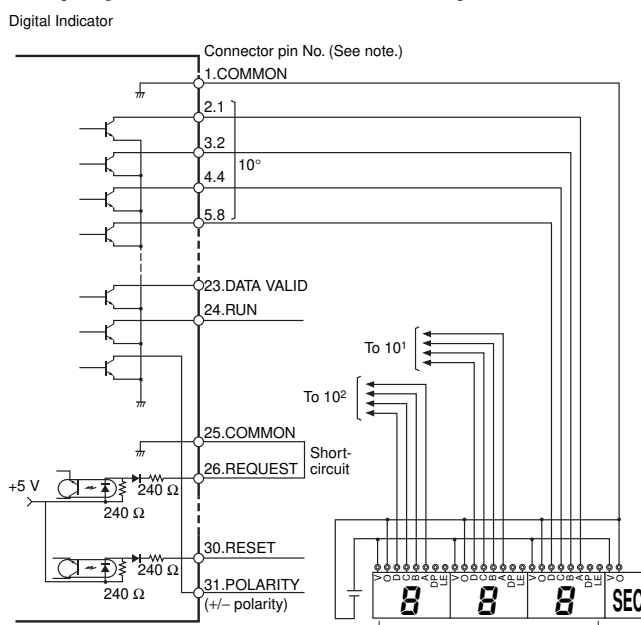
Digital Indicator

Connector pin No. (See note.)

1.COMMON

2.1

3.2

4.4

5.8

$10^0$

23.DATA VALID

24.RUN

To $10^1$

To $10^2$

25.COMMON

26.REQUEST

Short-circuit

+5 V

240 Ω

240 Ω

30.RESET

240 Ω

31.POLARITY

240 Ω

(+/– polarity)

V O D C B A DP LE

V O D C B A DP LE

V O D C B A DP LE

V O

8

8

8

SEC